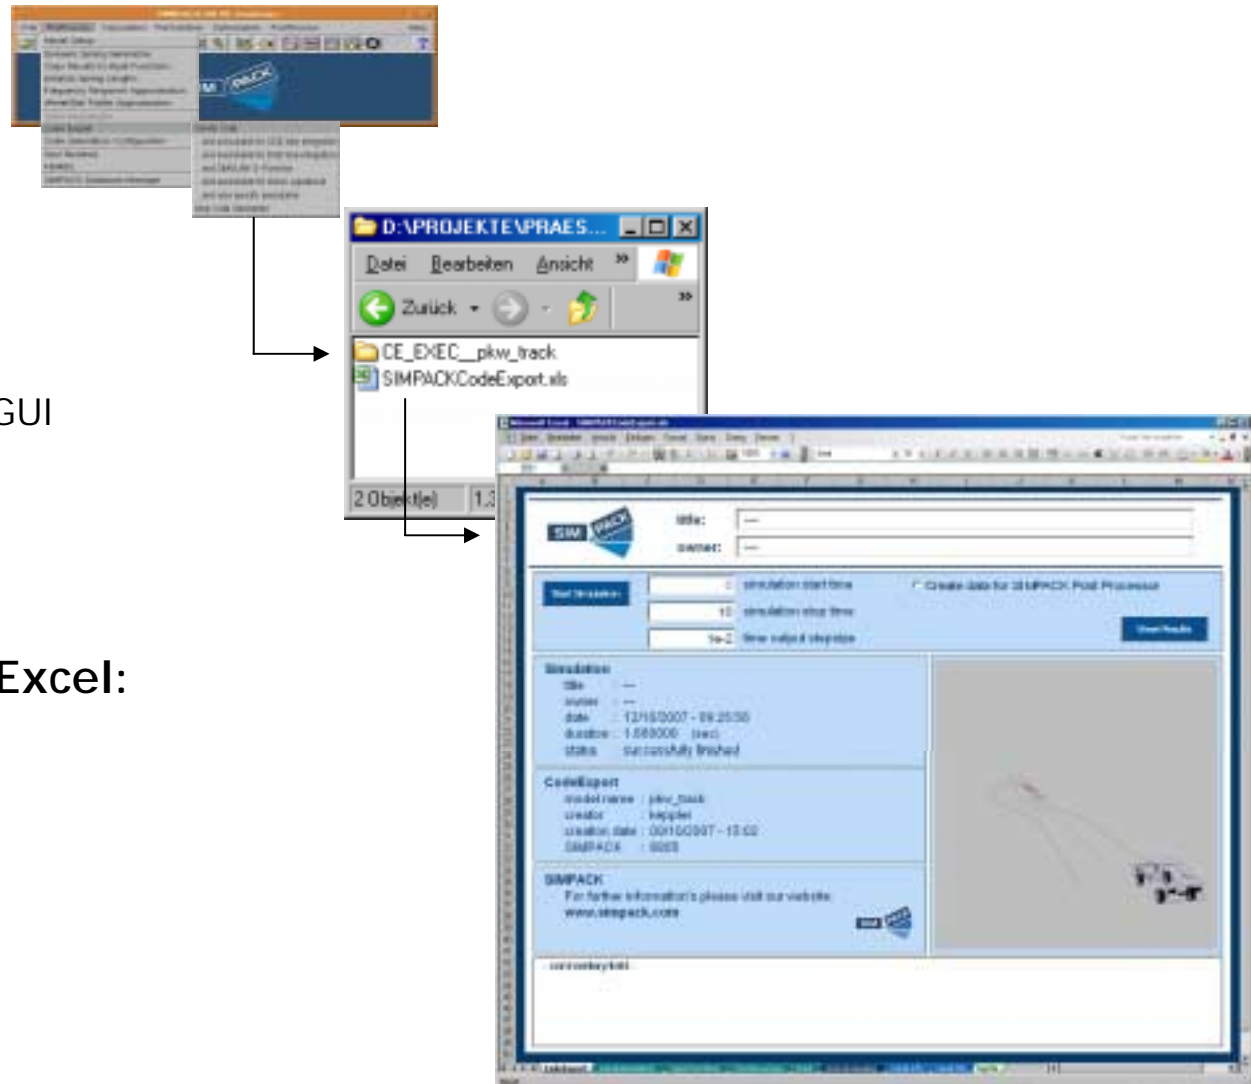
GUI

Excel:

D:\PROJEKTE\PRAES...

Datei Bearbeiten Ansicht

Zurück

CE_EXEC__pkw_track

SIMPACKCodeExport.xls

2 Objekt(e) 1,3

title:

owner:

Start Simulation

simulation start time

simulation stop time

time output stepsize

Create data for SIMPACK Post Processor

View Results

Simulation

title

owner

date 12/10/2007 - 09:25:50

duration 1.000000 (sec)

status successfully finished

CodeExport

model name pkw_track

creator keppler

creation date 09/10/2007 - 15:02

SIMPACK 8900

SIMPACK

For further information's please visit our website:

www.simpack.com